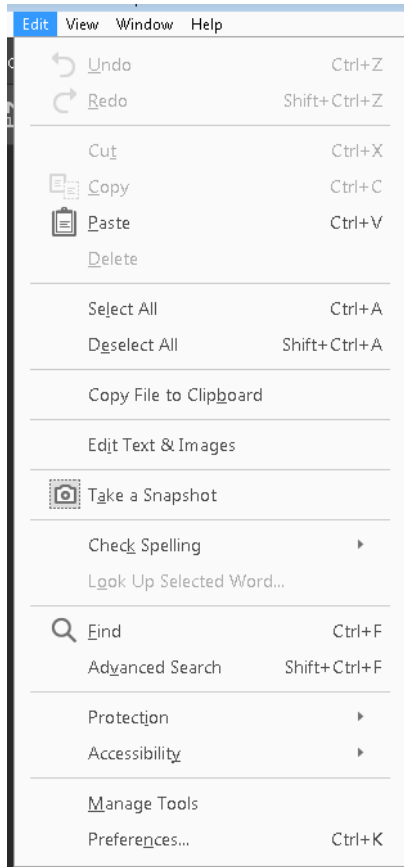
Edit View Window Help

Undo Ctrl+Z
Redo Shift+Ctrl+Z

Cut Ctrl+X
Copy Ctrl+C
Paste Ctrl+V
Delete

Select All Ctrl+A
Deselect All Shift+Ctrl+A

Copy File to Clipboard

Edit Text & Images

Take a Snapshot

Check Spelling
Look Up Selected Word...

Find Ctrl+F
Advanced Search Shift+Ctrl+F

Protection
Accessibility

Manage Tools
Preferences... Ctrl+K